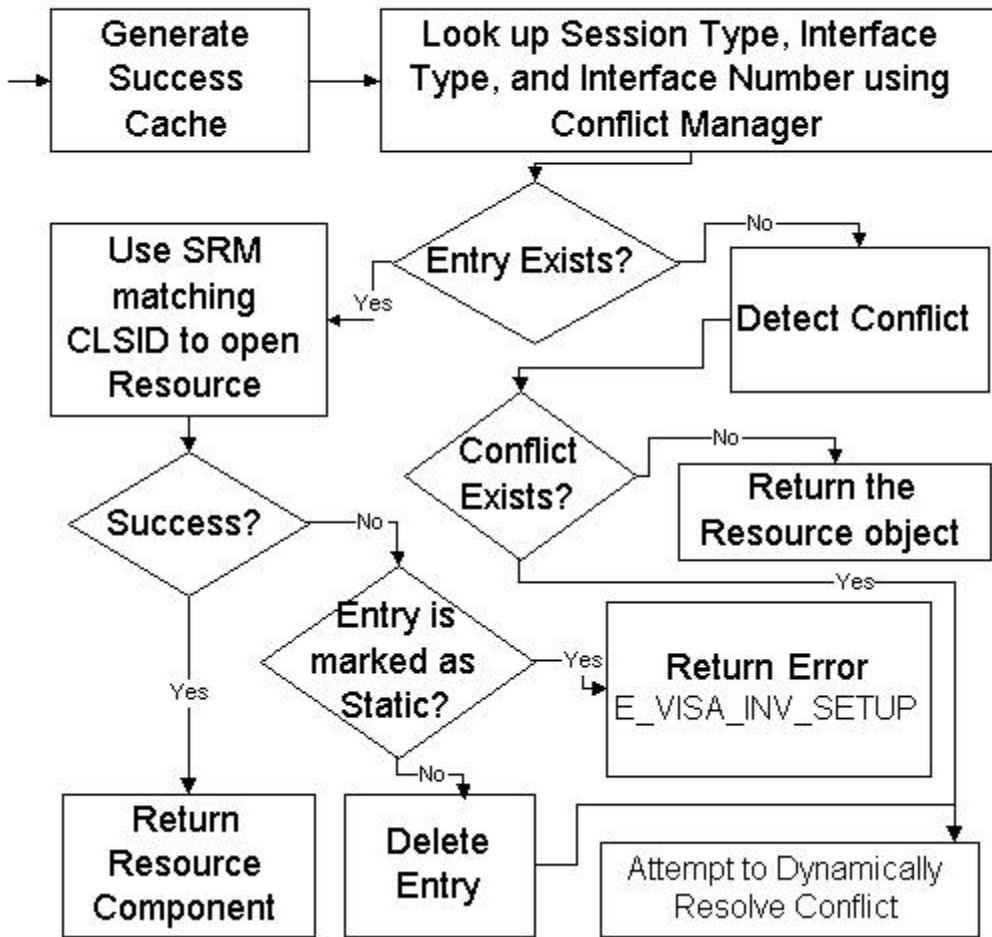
Generate Success Cache

Look up Session Type, Interface Type, and Interface Number using Conflict Manager

Entry Exists?

No

Yes

Use SRM matching CLSID to open Resource

Detect Conflict

Conflict Exists?

No

Return the Resource object

Success?

No

Yes

Entry is marked as Static?

Yes

Return Error
E_VISA_INV_SETUP

Yes

No

Return Resource Component

Delete Entry

Attempt to Dynamically Resolve Conflict